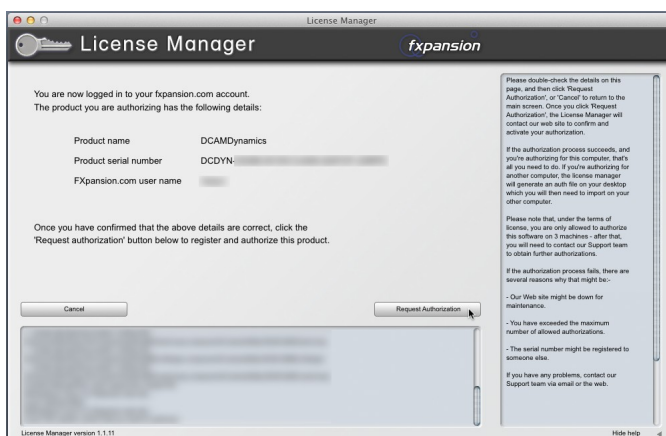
License Manager

License Manager

fxpansion

You are now logged in to your fxpansion.com account.
The product you are authorizing has the following details:

| | |
|---|---|
| Product name | DCAMDynamics |
| Product serial number | DCDYN-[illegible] |
| FXpansion.com user name | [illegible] |

Once you have confirmed that the above details are correct, click the 'Request authorization' button below to register and authorize this product.

Cancel

Request Authorization

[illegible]

Please double-check the details on this page, and then click 'Request Authorization', or 'Cancel' to return to the main screen. Once you click 'Request Authorization', the License Manager will contact our web site to confirm and activate your authorization.

If the authorization process succeeds, and you're authorizing for this computer, that's all you need to do. If you're authorizing for another computer, the license manager will generate an auth file on your desktop which you will then need to import on your other computer.

Please note that, under the terms of license, you are only allowed to authorize this software on 3 machines - after that, you will need to contact our Support team to obtain further authorizations.

If the authorization process fails, there are several reasons why that might be:-

- Our Web site might be down for maintenance.

- You have exceeded the maximum number of allowed authorizations.

- The serial number might be registered to someone else.

If you have any problems, contact our Support team via email or the web.

License Manager version 1.1.11

Hide help